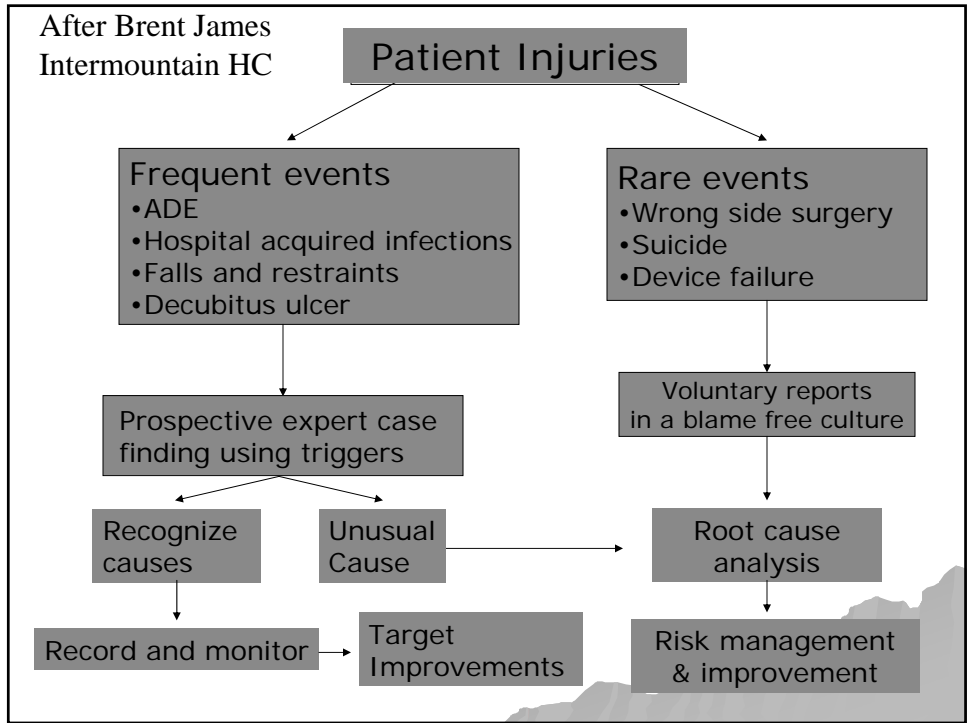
After Brent James
Intermountain HC

Patient Injuries

Frequent events
•ADE
•Hospital acquired infections
•Falls and restraints
•Decubitus ulcer

Rare events
•Wrong side surgery
•Suicide
•Device failure

Prospective expert case finding using triggers

Voluntary reports in a blame free culture

Recognize causes

Unusual Cause

Root cause analysis

Record and monitor

Target Improvements

Risk management & improvement